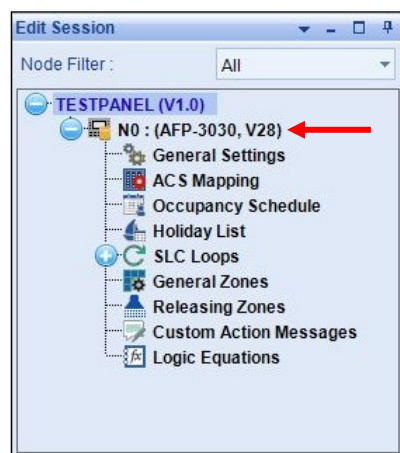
Edit Session

Node Filter : All

TESTPANEL (V1.0)

N0 : (AFP-3030, V28)

General Settings

ACS Mapping

Occupancy Schedule

Holiday List

SLC Loops

General Zones

Releasing Zones

Custom Action Messages

Logic Equations